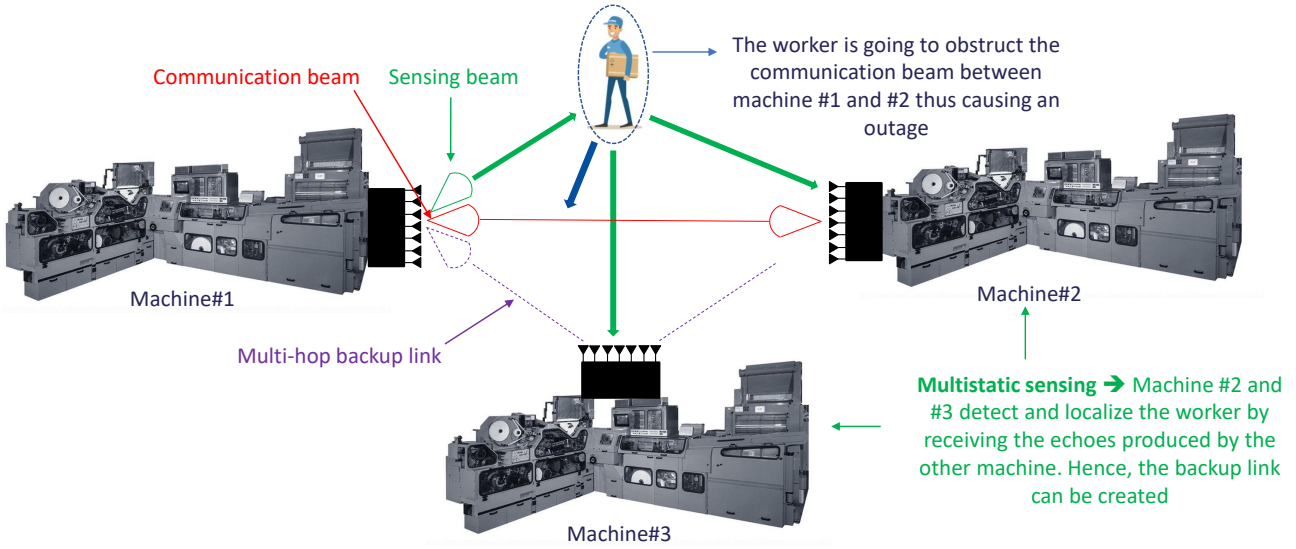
Communication beam

Sensing beam

The worker is going to obstruct the communication beam between machine #1 and #2 thus causing an outage

Machine#1

Machine#2

Multi-hop backup link

Multistatic sensing ➔ Machine #2 and #3 detect and localize the worker by receiving the echoes produced by the other machine. Hence, the backup link can be created

Machine#3